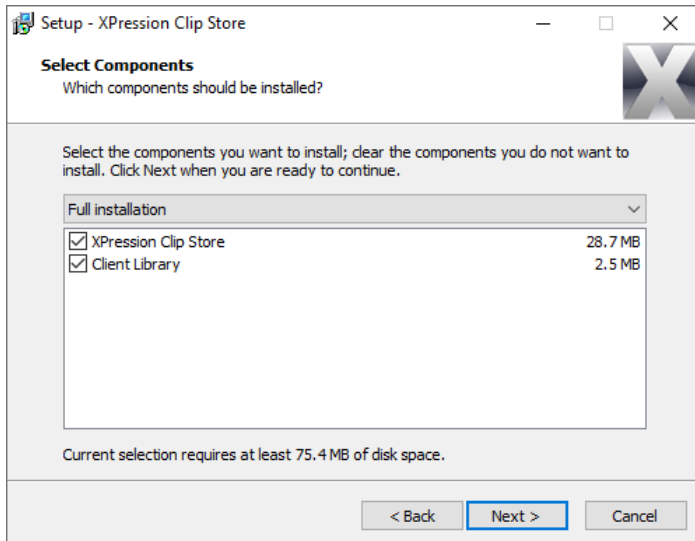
Setup - XPression Clip Store

Select Components
Which components should be installed?

Select the components you want to install; clear the components you do not want to install. Click Next when you are ready to continue.

Full installation

| | | |
|---|---|---|
| ☑ | XPression Clip Store | 28.7 MB |
| ☑ | Client Library | 2.5 MB |

Current selection requires at least 75.4 MB of disk space.

< Back | Next > | Cancel